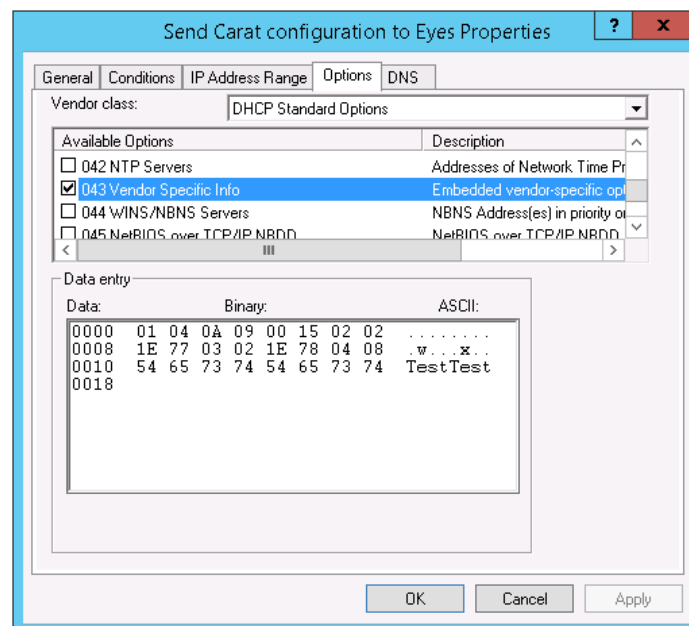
Send Carat configuration to Eyes Properties

?

X

General | Conditions | IP Address Range | Options | DNS

Vendor class: DHCP Standard Options

| Available Options | Description |
|---|---|
| ☐ 042 NTP Servers | Addresses of Network Time Pr |
| ☑ 043 Vendor Specific Info | Embedded vendor-specific op |
| ☐ 044 WINS/NBNS Servers | NBNS Address(es) in priority o |
| ☐ 045 NetBIOS over TCP/IP NBDD | NetBIOS over TCP/IP NBDD |

Data entry

Data: Binary: ASCII:

0000 01 04 0A 09 00 15 02 02 ........
0008 1E 77 03 02 1E 78 04 08 .w...x..
0010 54 65 73 74 54 65 73 74 TestTest
0018

OK Cancel Apply